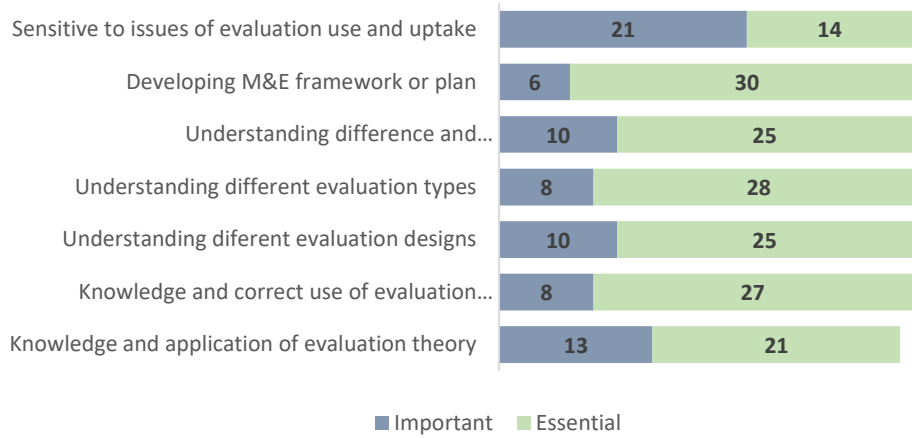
| | Important | Essential |
|---|---|---|
| Sensitive to issues of evaluation use and uptake | 21 | 14 |
| Developing M&E framework or plan | 6 | 30 |
| Understanding difference and… | 10 | 25 |
| Understanding different evaluation types | 8 | 28 |
| Understanding diferent evaluation designs | 10 | 25 |
| Knowledge and correct use of evaluation… | 8 | 27 |
| Knowledge and application of evaluation theory | 13 | 21 |

Important Essential